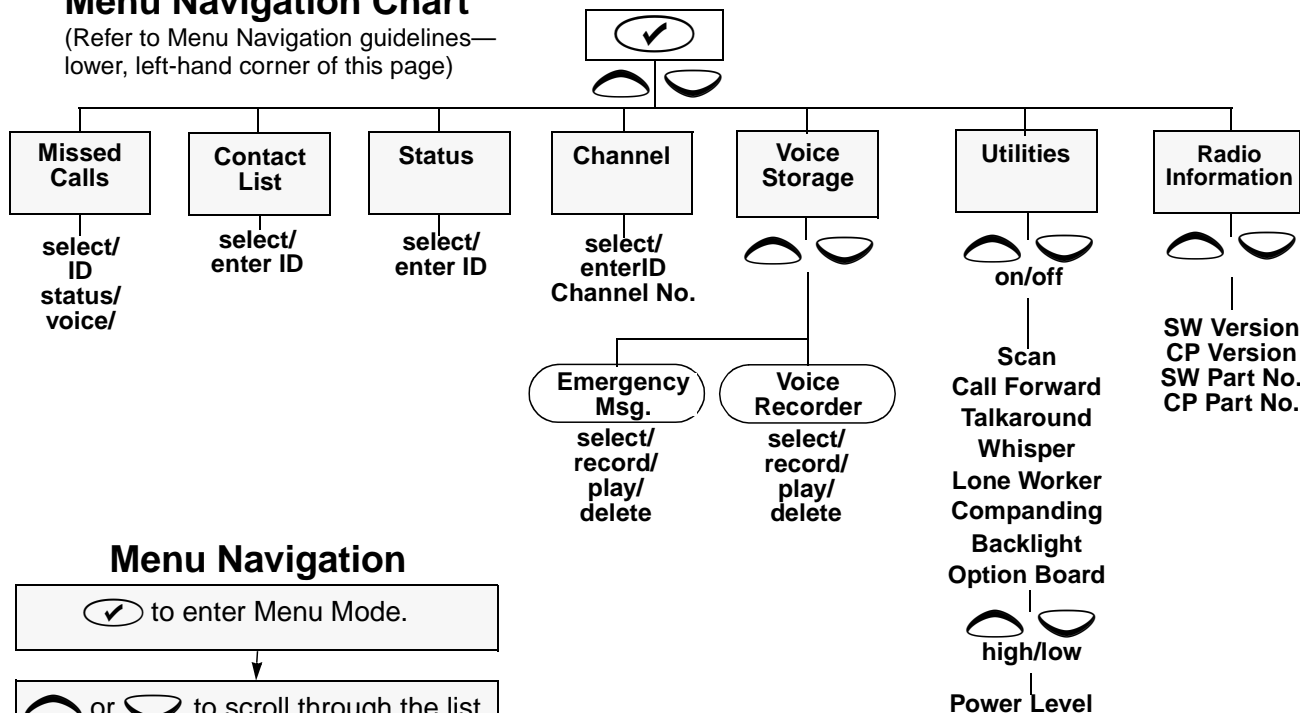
Menu Navigation Chart
(Refer to Menu Navigation guidelines—lower, left-hand corner of this page)

Missed Calls
select/ ID status/ voice/

Contact List
select/ enter ID

Status
select/ enter ID

Channel
select/ enterID Channel No.

Voice Storage

Emergency Msg.
select/ record/ play/ delete

Voice Recorder
select/ record/ play/ delete

Utilities
on/off
Scan
Call Forward
Talkaround
Whisper
Lone Worker
Companding
Backlight
Option Board
high/low
Power Level

Radio Information
SW Version
CP Version
SW Part No.
CP Part No.

Menu Navigation
to enter Menu Mode.
or to scroll through the list